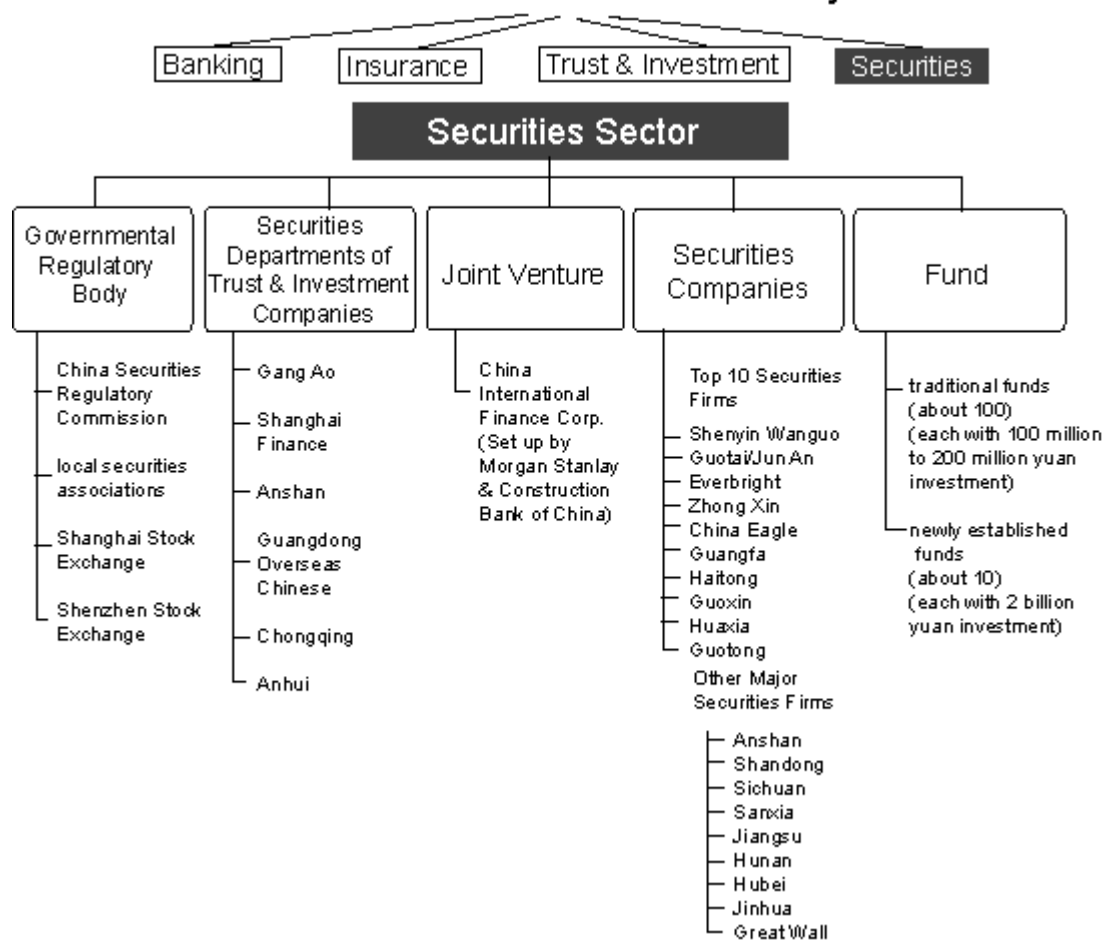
Banking
Insurance
Trust & Investment
Securities

Securities Sector

Governmental Regulatory Body
China Securities Regulatory Commission
local securities associations
Shanghai Stock Exchange
Shenzhen Stock Exchange

Securities Departments of Trust & Investment Companies
Gang Ao
Shanghai Finance
Anshan
Guangdong Overseas Chinese
Chongqing
Anhui

Joint Venture
China International Finance Corp. (Set up by Morgan Stanlay & Construction Bank of China)

Securities Companies
Top 10 Securities Firms
Shenyin Wanguo
Guotai/Jun An
Everbright
Zhong Xin
China Eagle
Guangfa
Haitong
Guoxin
Huaxia
Guotong
Other Major Securities Firms
Anshan
Shandong
Sichuan
Sanxia
Jiangsu
Hunan
Hubei
Jinhua
Great Wall

Fund
traditional funds (about 100) (each with 100 million to 200 million yuan investment)
newly established funds (about 10) (each with 2 billion yuan investment)